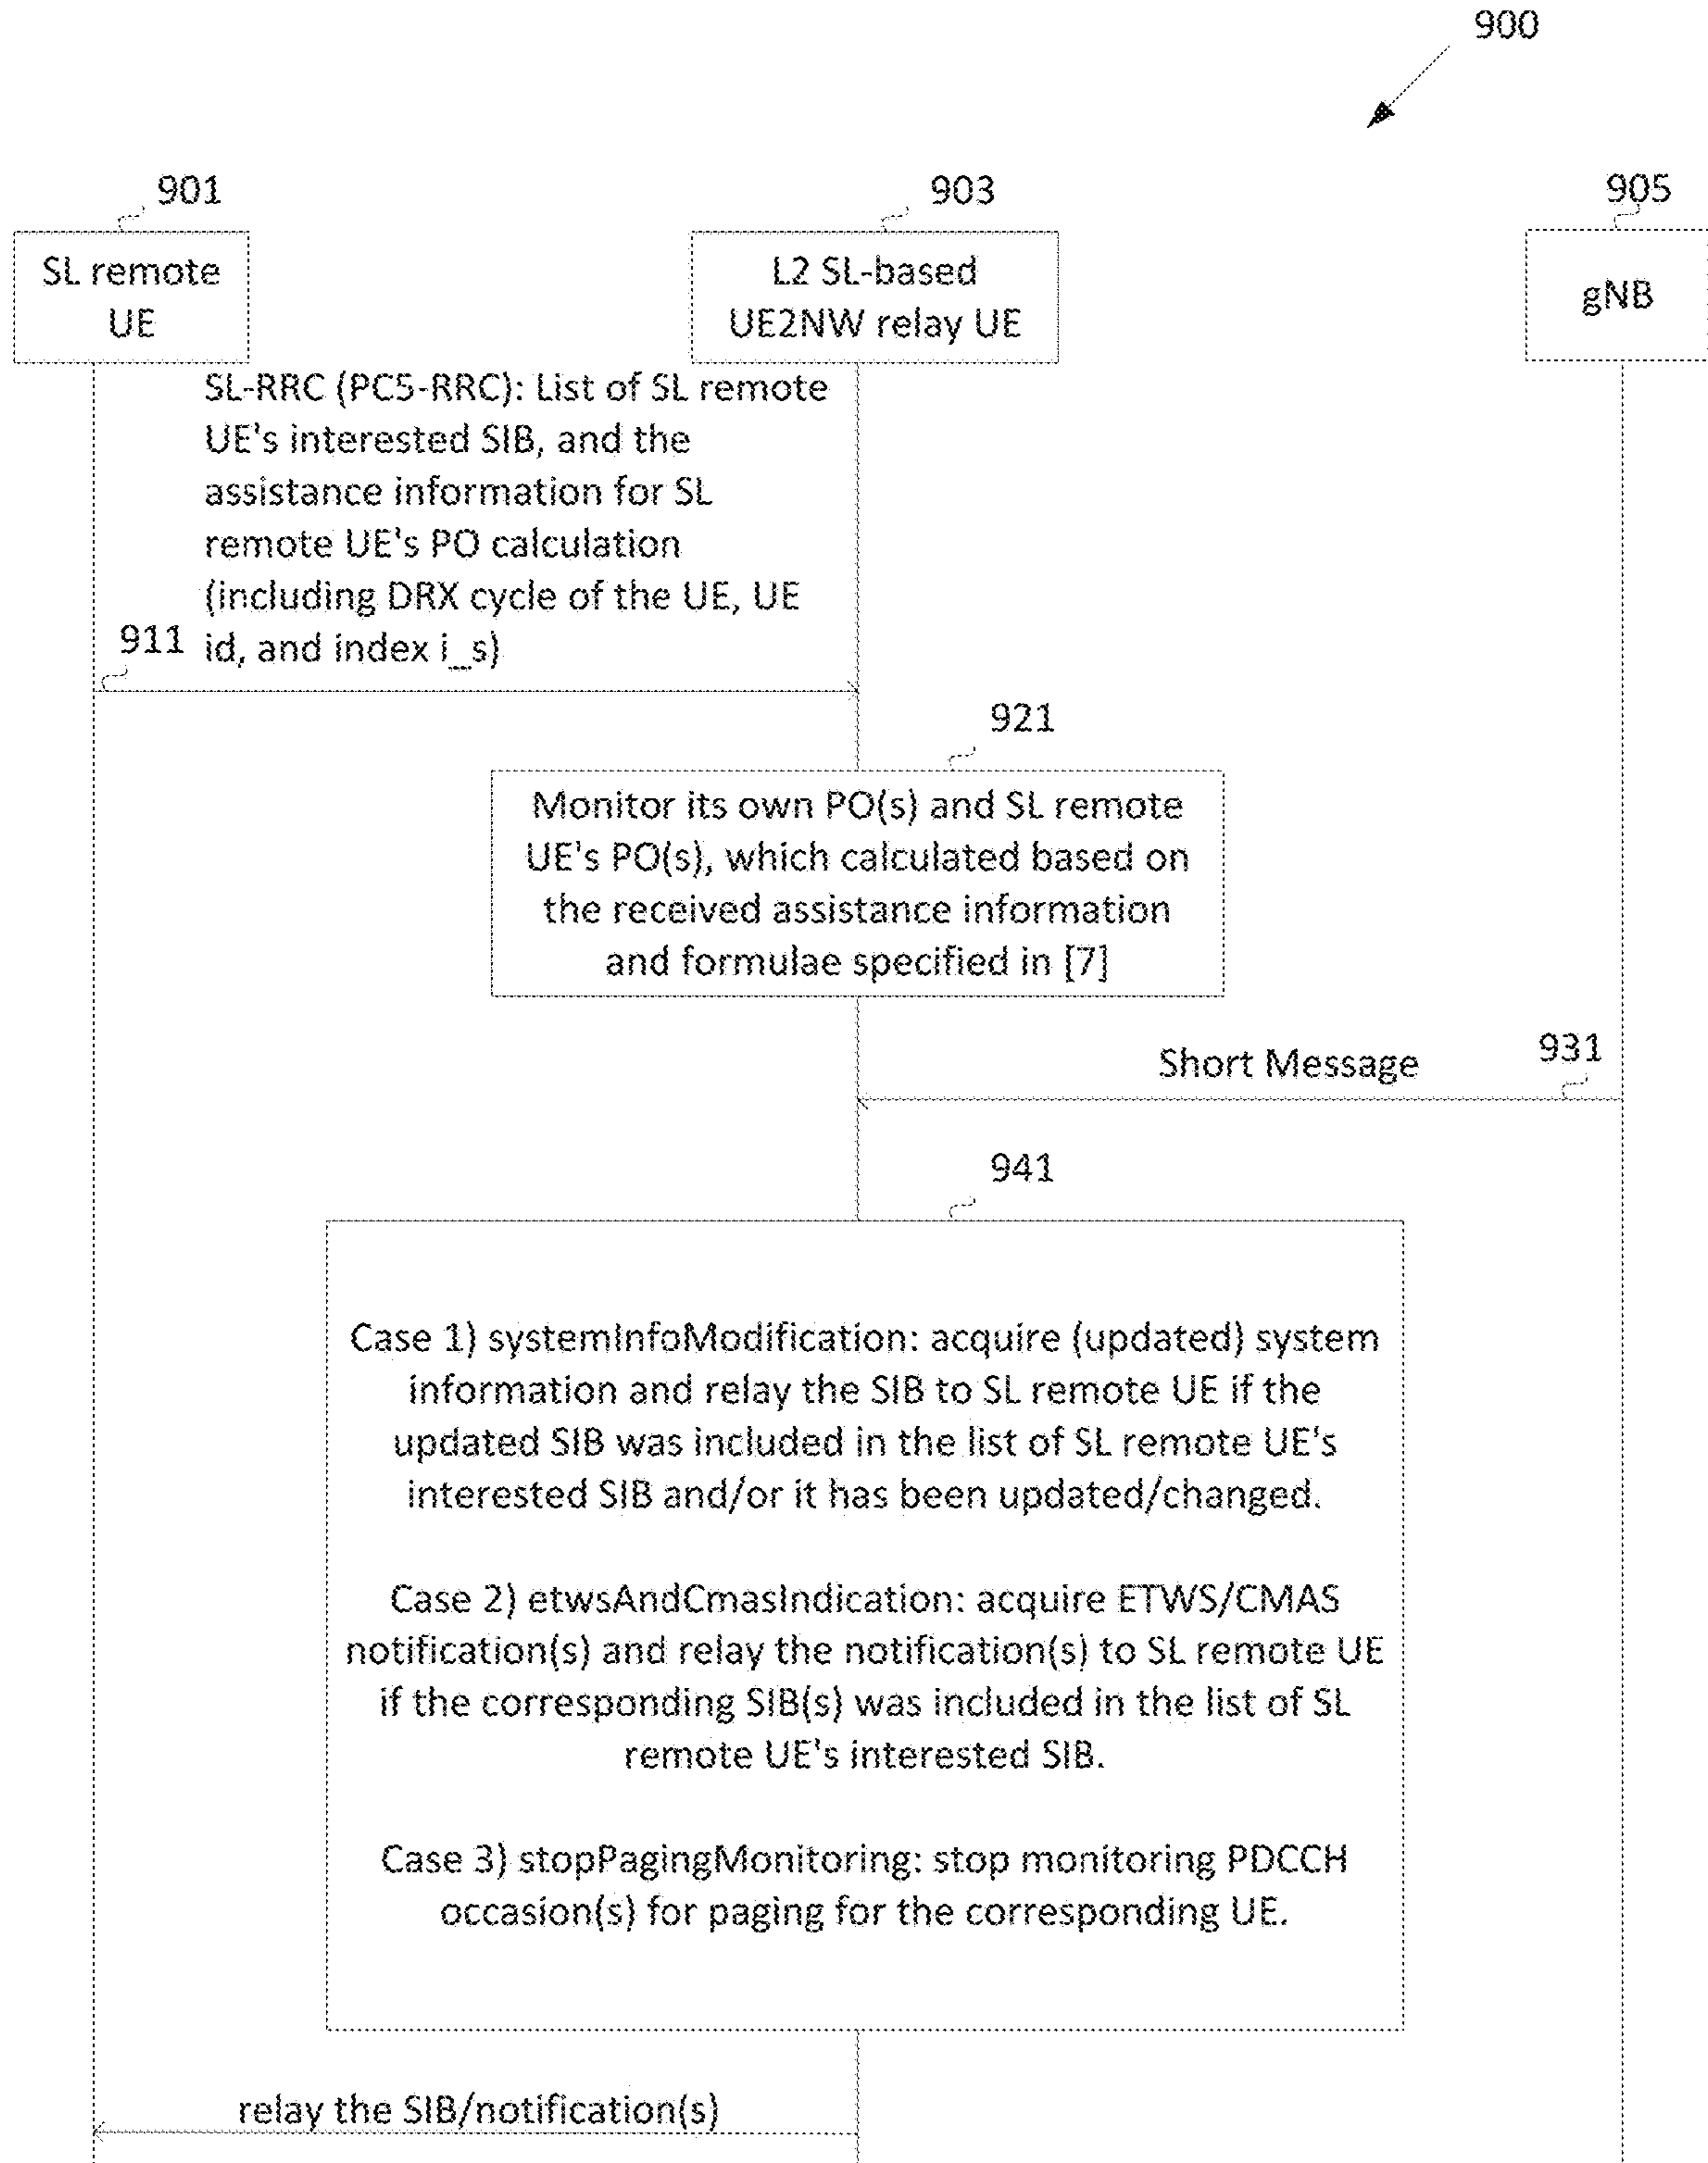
900

901

SL remote UE

903

L2 SL-based UE2NW relay UE

905

gNB

SL-RRC (PC5-RRC): List of SL remote UE's interested SIB, and the assistance information for SL remote UE's PO calculation (including DRX cycle of the UE, UE id, and index i_s)

911

921

Monitor its own PO(s) and SL remote UE's PO(s), which calculated based on the received assistance information and formulae specified in [7]

Short Message

931

941

Case 1) systemInfoModification: acquire (updated) system information and relay the SIB to SL remote UE if the updated SIB was included in the list of SL remote UE's interested SIB and/or it has been updated/changed.

Case 2) etwsAndCmasIndication: acquire ETWS/CMAS notification(s) and relay the notification(s) to SL remote UE if the corresponding SIB(s) was included in the list of SL remote UE's interested SIB.

Case 3) stopPagingMonitoring: stop monitoring PDCCH occasion(s) for paging for the corresponding UE.

relay the SIB/notification(s)